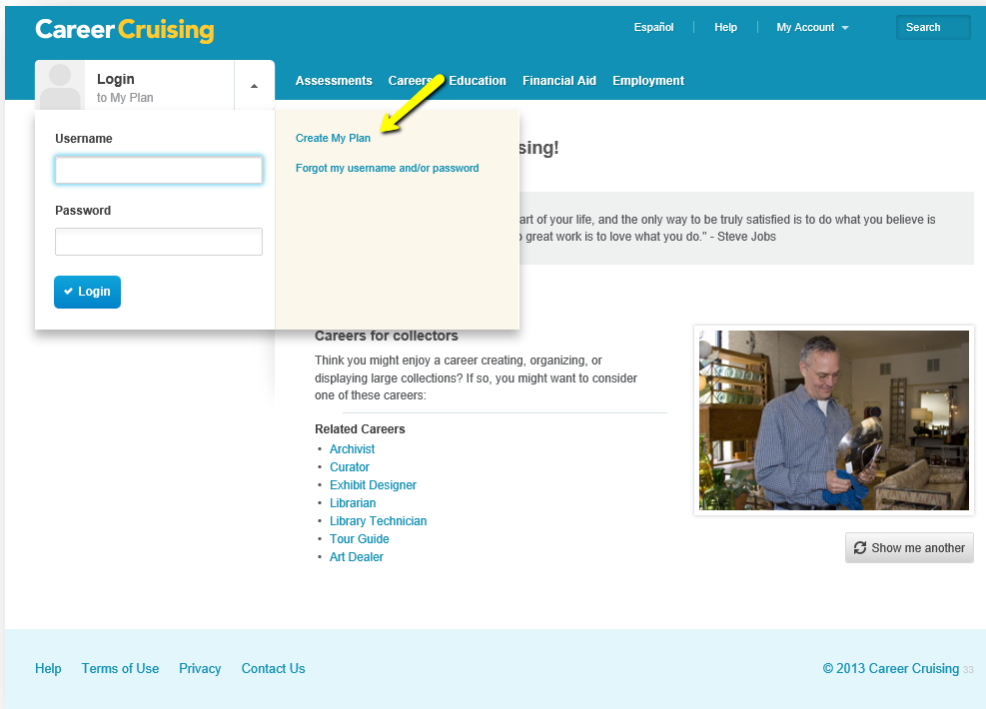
Career Cruising

Español | Help | My Account

Search

Login
to My Plan

Assessments Careers Education Financial Aid Employment

Username

Password

Login

Create My Plan

Forgot my username and/or password

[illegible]sing!

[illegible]art of your life, and the only way to be truly satisfied is to do what you believe is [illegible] great work is to love what you do." - Steve Jobs

Careers for collectors

Think you might enjoy a career creating, organizing, or displaying large collections? If so, you might want to consider one of these careers:

Related Careers
• Archivist
• Curator
• Exhibit Designer
• Librarian
• Library Technician
• Tour Guide
• Art Dealer

Show me another

Help Terms of Use Privacy Contact Us

© 2013 Career Cruising 33